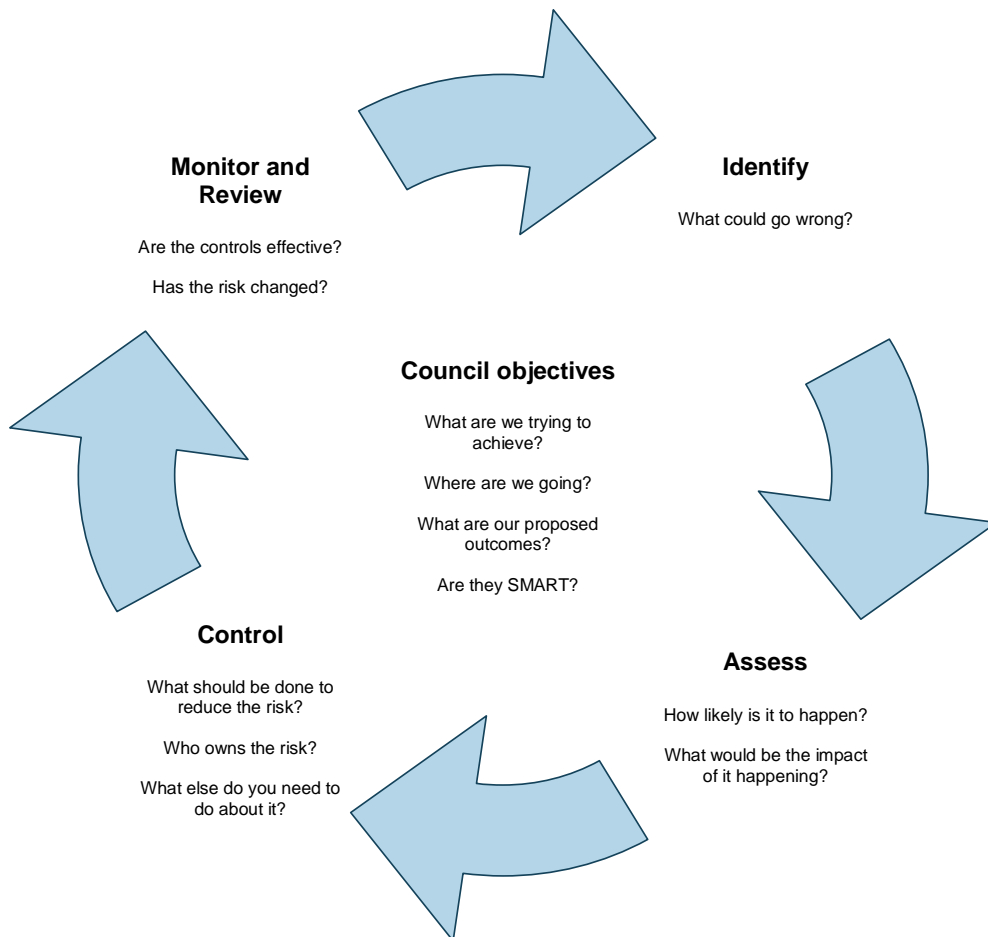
Monitor and Review

Are the controls effective?

Has the risk changed?

Identify

What could go wrong?

Council objectives

What are we trying to achieve?

Where are we going?

What are our proposed outcomes?

Are they SMART?

Control

What should be done to reduce the risk?

Who owns the risk?

What else do you need to do about it?

Assess

How likely is it to happen?

What would be the impact of it happening?